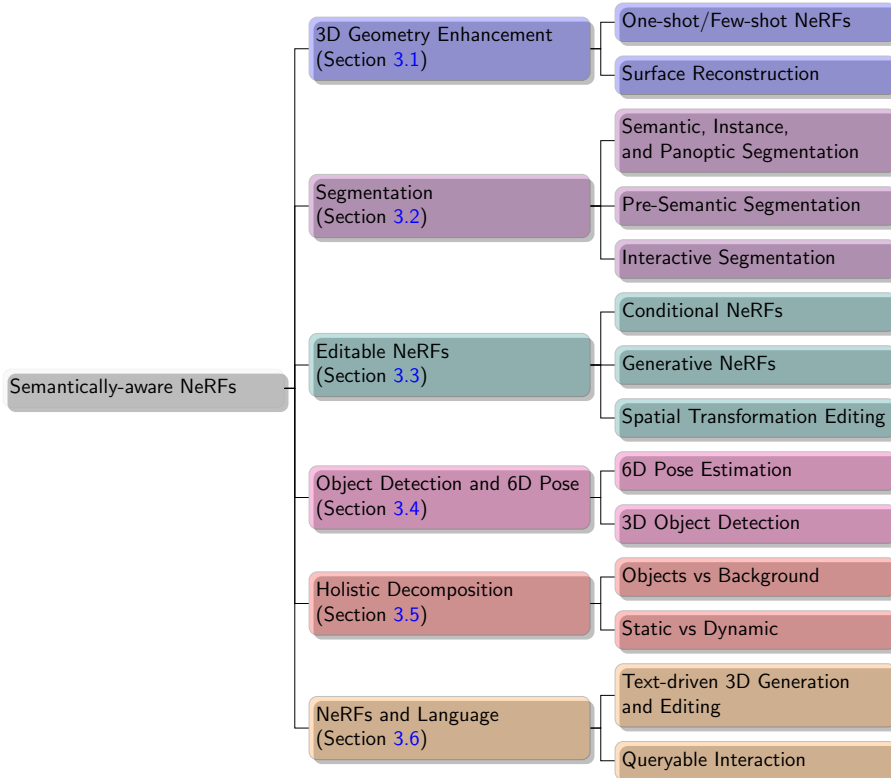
Semantically-aware NeRFs

3D Geometry Enhancement (Section 3.1)

One-shot/Few-shot NeRFs

Surface Reconstruction

Segmentation (Section 3.2)

Semantic, Instance, and Panoptic Segmentation

Pre-Semantic Segmentation

Interactive Segmentation

Editable NeRFs (Section 3.3)

Conditional NeRFs

Generative NeRFs

Spatial Transformation Editing

Object Detection and 6D Pose (Section 3.4)

6D Pose Estimation

3D Object Detection

Holistic Decomposition (Section 3.5)

Objects vs Background

Static vs Dynamic

NeRFs and Language (Section 3.6)

Text-driven 3D Generation and Editing

Queryable Interaction